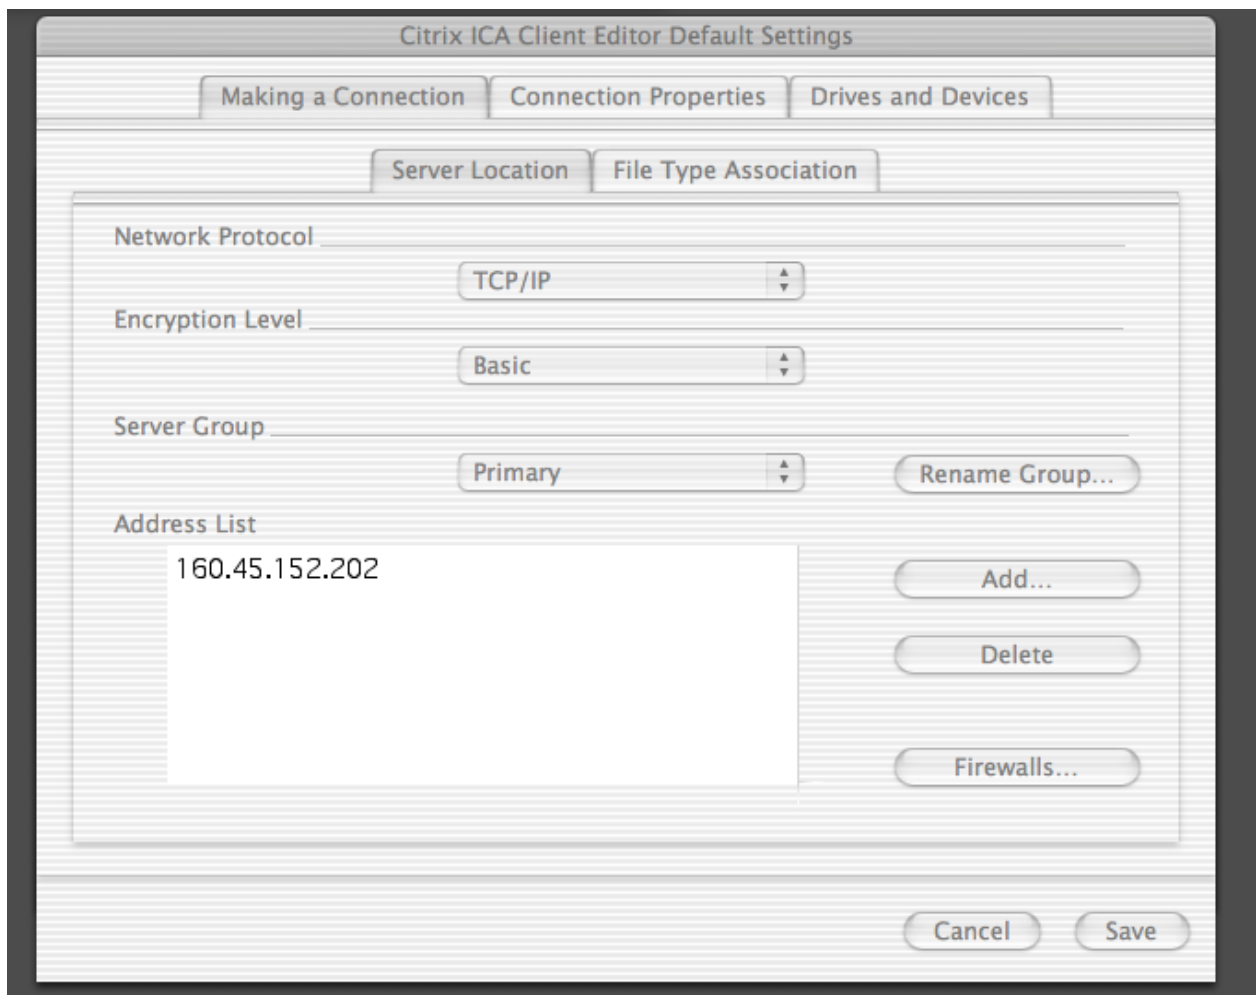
Citrix ICA Client Editor Default Settings

Making a Connection | Connection Properties | Drives and Devices

Server Location | File Type Association

Network Protocol

TCP/IP

Encryption Level

Basic

Server Group

Primary

Rename Group...

Address List

160.45.152.202

Add...

Delete

Firewalls...

Cancel

Save